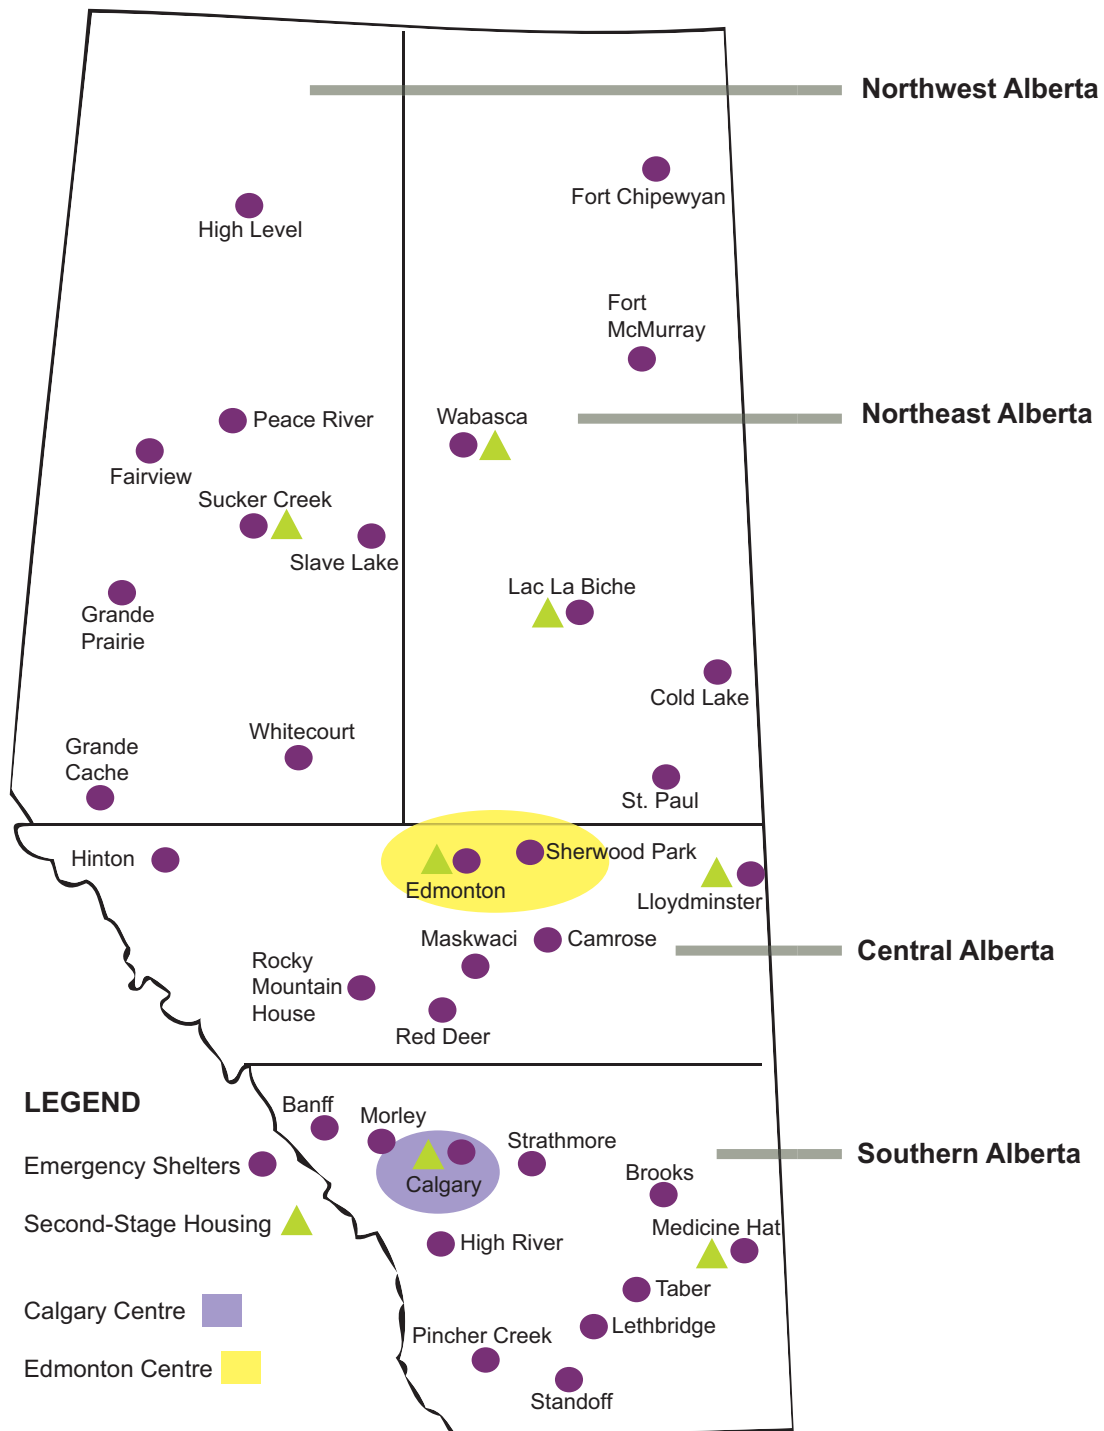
Northwest Alberta

High Level

Fort Chipewyan

Fort McMurray

Northeast Alberta

Peace River

Wabasca

Fairview

Sucker Creek

Slave Lake

Grande Prairie

Lac La Biche

Cold Lake

Grande Cache

Whitecourt

St. Paul

Hinton

Sherwood Park

Edmonton

Lloydminster

Maskwaci

Camrose

Central Alberta

Rocky Mountain House

Red Deer

LEGEND

Banff

Morley

Strathmore

Southern Alberta

Emergency Shelters

Calgary

Brooks

Second-Stage Housing

High River

Medicine Hat

Taber

Calgary Centre

Pincher Creek

Lethbridge

Edmonton Centre

Standoff